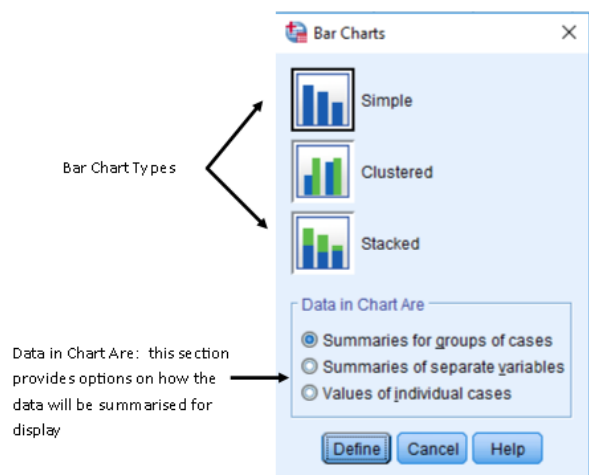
Bar Charts

×

Simple

Clustered

Stacked

Bar Chart Types

Data in Chart Are

Summaries for groups of cases

Summaries of separate variables

Values of individual cases

Data in Chart Are: this section provides options on how the data will be summarised for display

Define

Cancel

Help